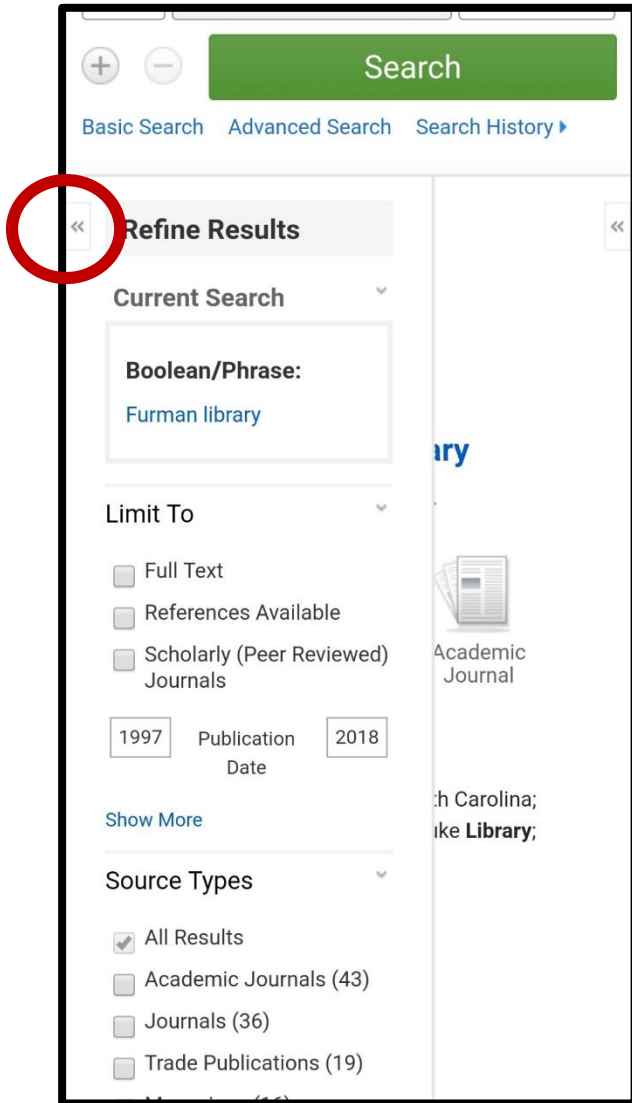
Search

Basic Search Advanced Search Search History ▸

«

Refine Results

«

Current Search

Boolean/Phrase:

Furman library

ary

Limit To

Full Text

References Available

Scholarly (Peer Reviewed) Journals

Academic Journal

1997 Publication Date 2018

Show More

th Carolina;
uke **Library**;

Source Types

All Results

Academic Journals (43)

Journals (36)

Trade Publications (19)

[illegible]